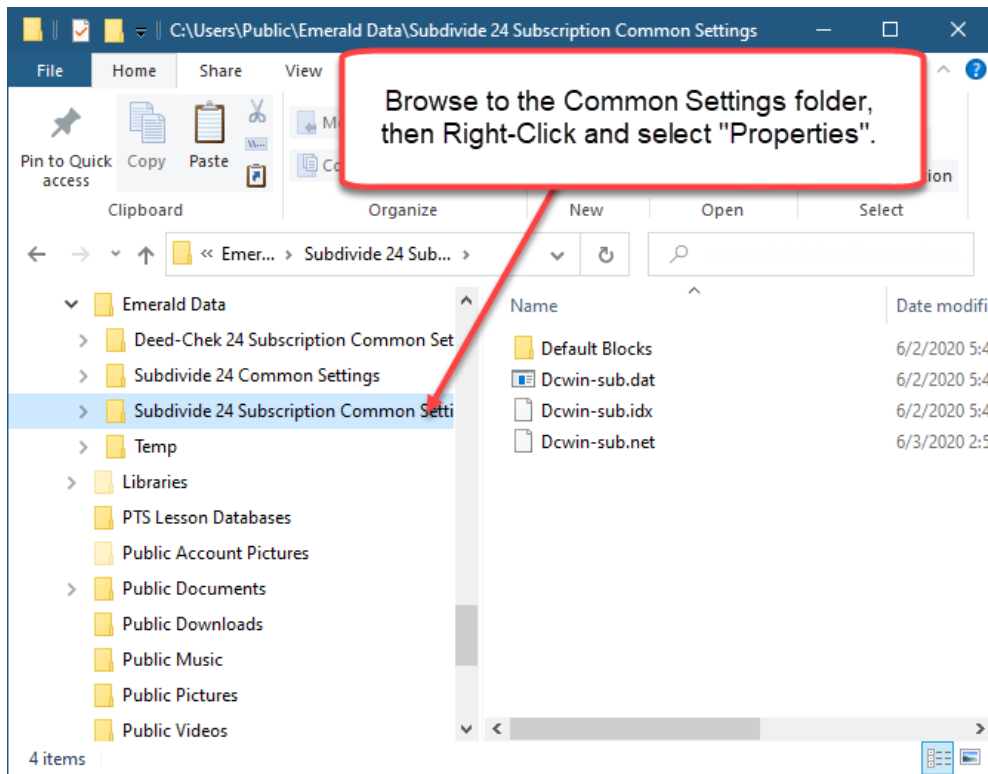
C:\Users\Public\Emerald Data\Subdivide 24 Subscription Common Settings

File Home Share View

Pin to Quick access Copy Paste

Clipboard

Mo

Co

Organize New Open Select

tion

Browse to the Common Settings folder, then Right-Click and select "Properties".

« Emer... › Subdivide 24 Sub... ›

Emerald Data
Deed-Chek 24 Subscription Common Set
Subdivide 24 Common Settings
Subdivide 24 Subscription Common Setti
Temp
Libraries
PTS Lesson Databases
Public Account Pictures
Public Documents
Public Downloads
Public Music
Public Pictures
Public Videos

| Name | Date modifi |
|---|---|
| Default Blocks | 6/2/2020 5:4 |
| Dcwin-sub.dat | 6/2/2020 5:4 |
| Dcwin-sub.idx | 6/2/2020 5:4 |
| Dcwin-sub.net | 6/3/2020 2:5 |

4 items